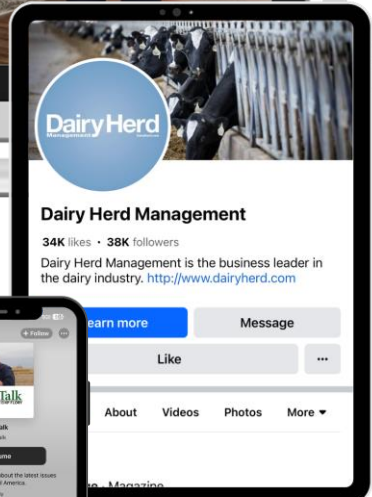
DairyHerd Management

Dairy Herd Management

34K likes • 38K followers

Dairy Herd Management is the business leader in the dairy industry. http://www.dairyherd.com

earn more

Message

Like

···

About Videos Photos More ▾

e · Magazine

+ Follow

Talk

alk

me

bout the latest issues
f America